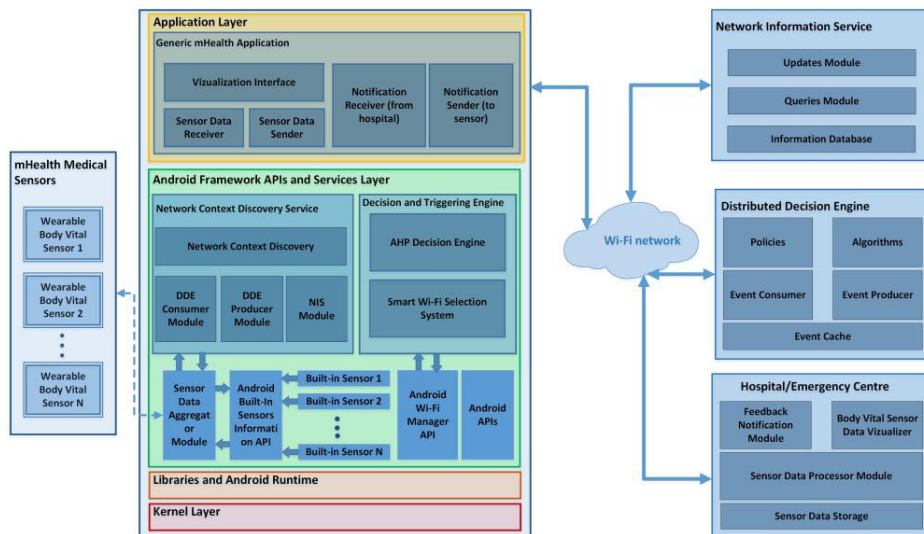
Application Layer

Generic mHealth Application

Vizualization Interface

Sensor Data Receiver

Sensor Data Sender

Notification Receiver (from hospital)

Notification Sender (to sensor)

Android Framework APIs and Services Layer

Network Context Discovery Service

Network Context Discovery

DDE Consumer Module

DDE Producer Module

NIS Module

Decision and Triggering Engine

AHP Decision Engine

Smart Wi-Fi Selection System

Sensor Data Aggregator Module

Android Built-In Sensors Information API

Built-in Sensor 1

Built-in Sensor 2

Built-in Sensor N

Android Wi-Fi Manager API

Android APIs

Libraries and Android Runtime

Kernel Layer

mHealth Medical Sensors

Wearable Body Vital Sensor 1

Wearable Body Vital Sensor 2

Wearable Body Vital Sensor N

Wi-Fi network

Network Information Service

Updates Module

Queries Module

Information Database

Distributed Decision Engine

Policies

Algorithms

Event Consumer

Event Producer

Event Cache

Hospital/Emergency Centre

Feedback Notification Module

Body Vital Sensor Data Vizualizer

Sensor Data Processor Module

Sensor Data Storage